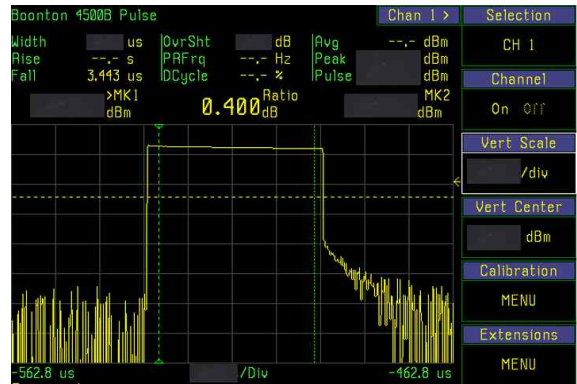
Boonton 4500B Pulse

Chan 1 >

Selection

CH 1

| Width | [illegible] us | OvrSht | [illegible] dB | Avg | --.- dBm |
|---|---|---|---|---|---|
| Rise | --.- s | PRFrq | --.- Hz | Peak | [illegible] dBm |
| Fall | 3.443 us | DCycle | --.- % | Pulse | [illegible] dBm |

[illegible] >MK1 dBm

0.400 Ratio dB

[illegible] MK2 dBm

Channel

On Off

Vert Scale

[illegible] /div

Vert Center

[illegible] dBm

Calibration

MENU

Extensions

MENU

-562.8 us

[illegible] /Div

-462.8 us